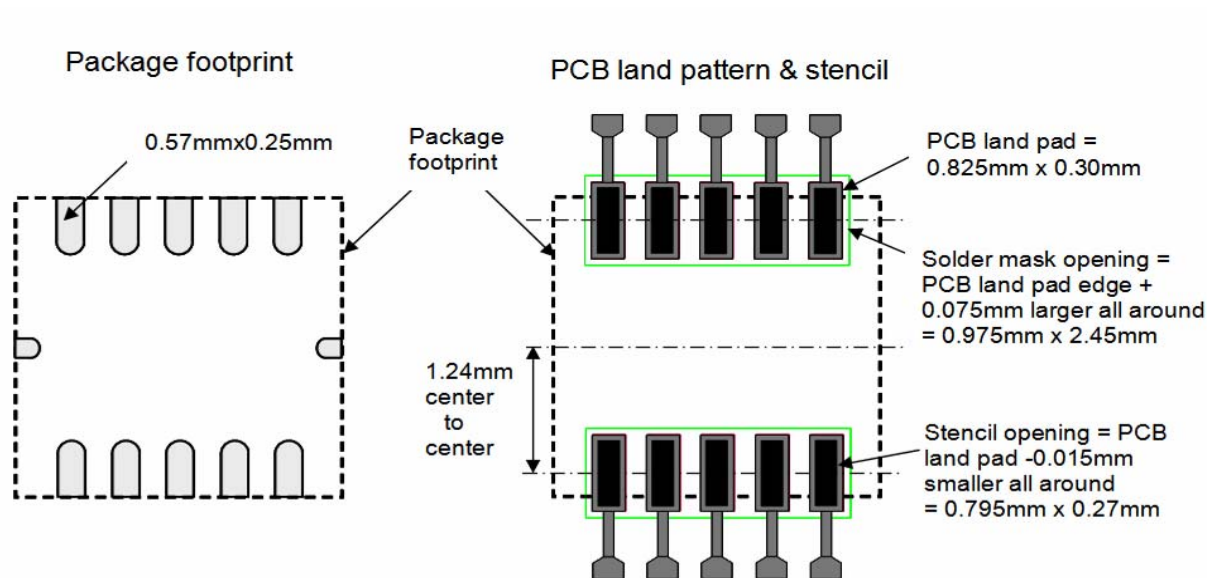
Package footprint

PCB land pattern & stencil

0.57mmx0.25mm

Package footprint

PCB land pad = 0.825mm x 0.30mm

Solder mask opening = PCB land pad edge + 0.075mm larger all around = 0.975mm x 2.45mm

1.24mm center to center

Stencil opening = PCB land pad -0.015mm smaller all around = 0.795mm x 0.27mm